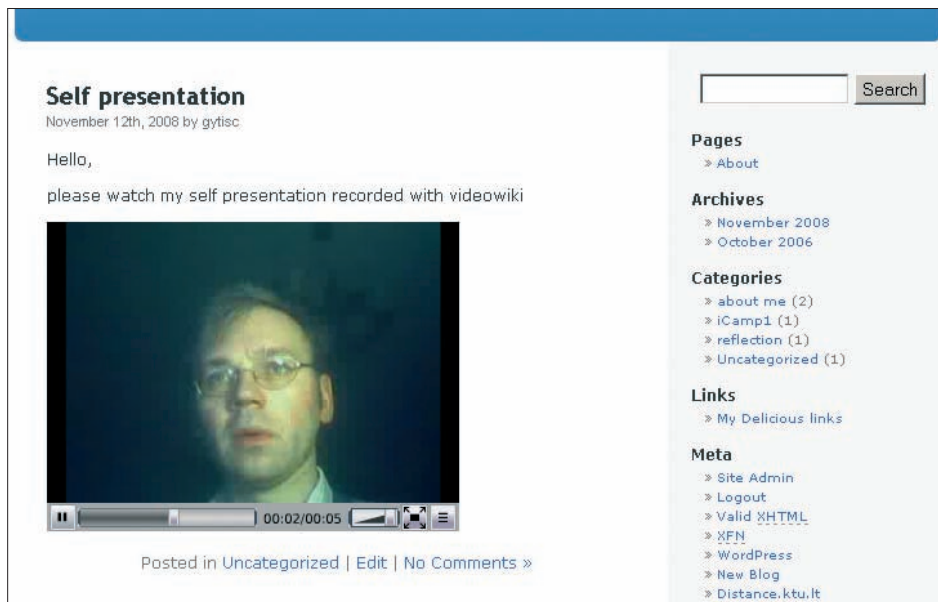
Self presentation
November 12th, 2008 by gytisc

Hello,

please watch my self presentation recorded with videowiki

00:02/00:05

Posted in Uncategorized | Edit | No Comments »

Search

Pages
» About

Archives
» November 2008
» October 2006

Categories
» about me (2)
» iCamp1 (1)
» reflection (1)
» Uncategorized (1)

Links
» My Delicious links

Meta
» Site Admin
» Logout
» Valid XHTML
» XFN
» WordPress
» New Blog
» Distance.ktu.lt